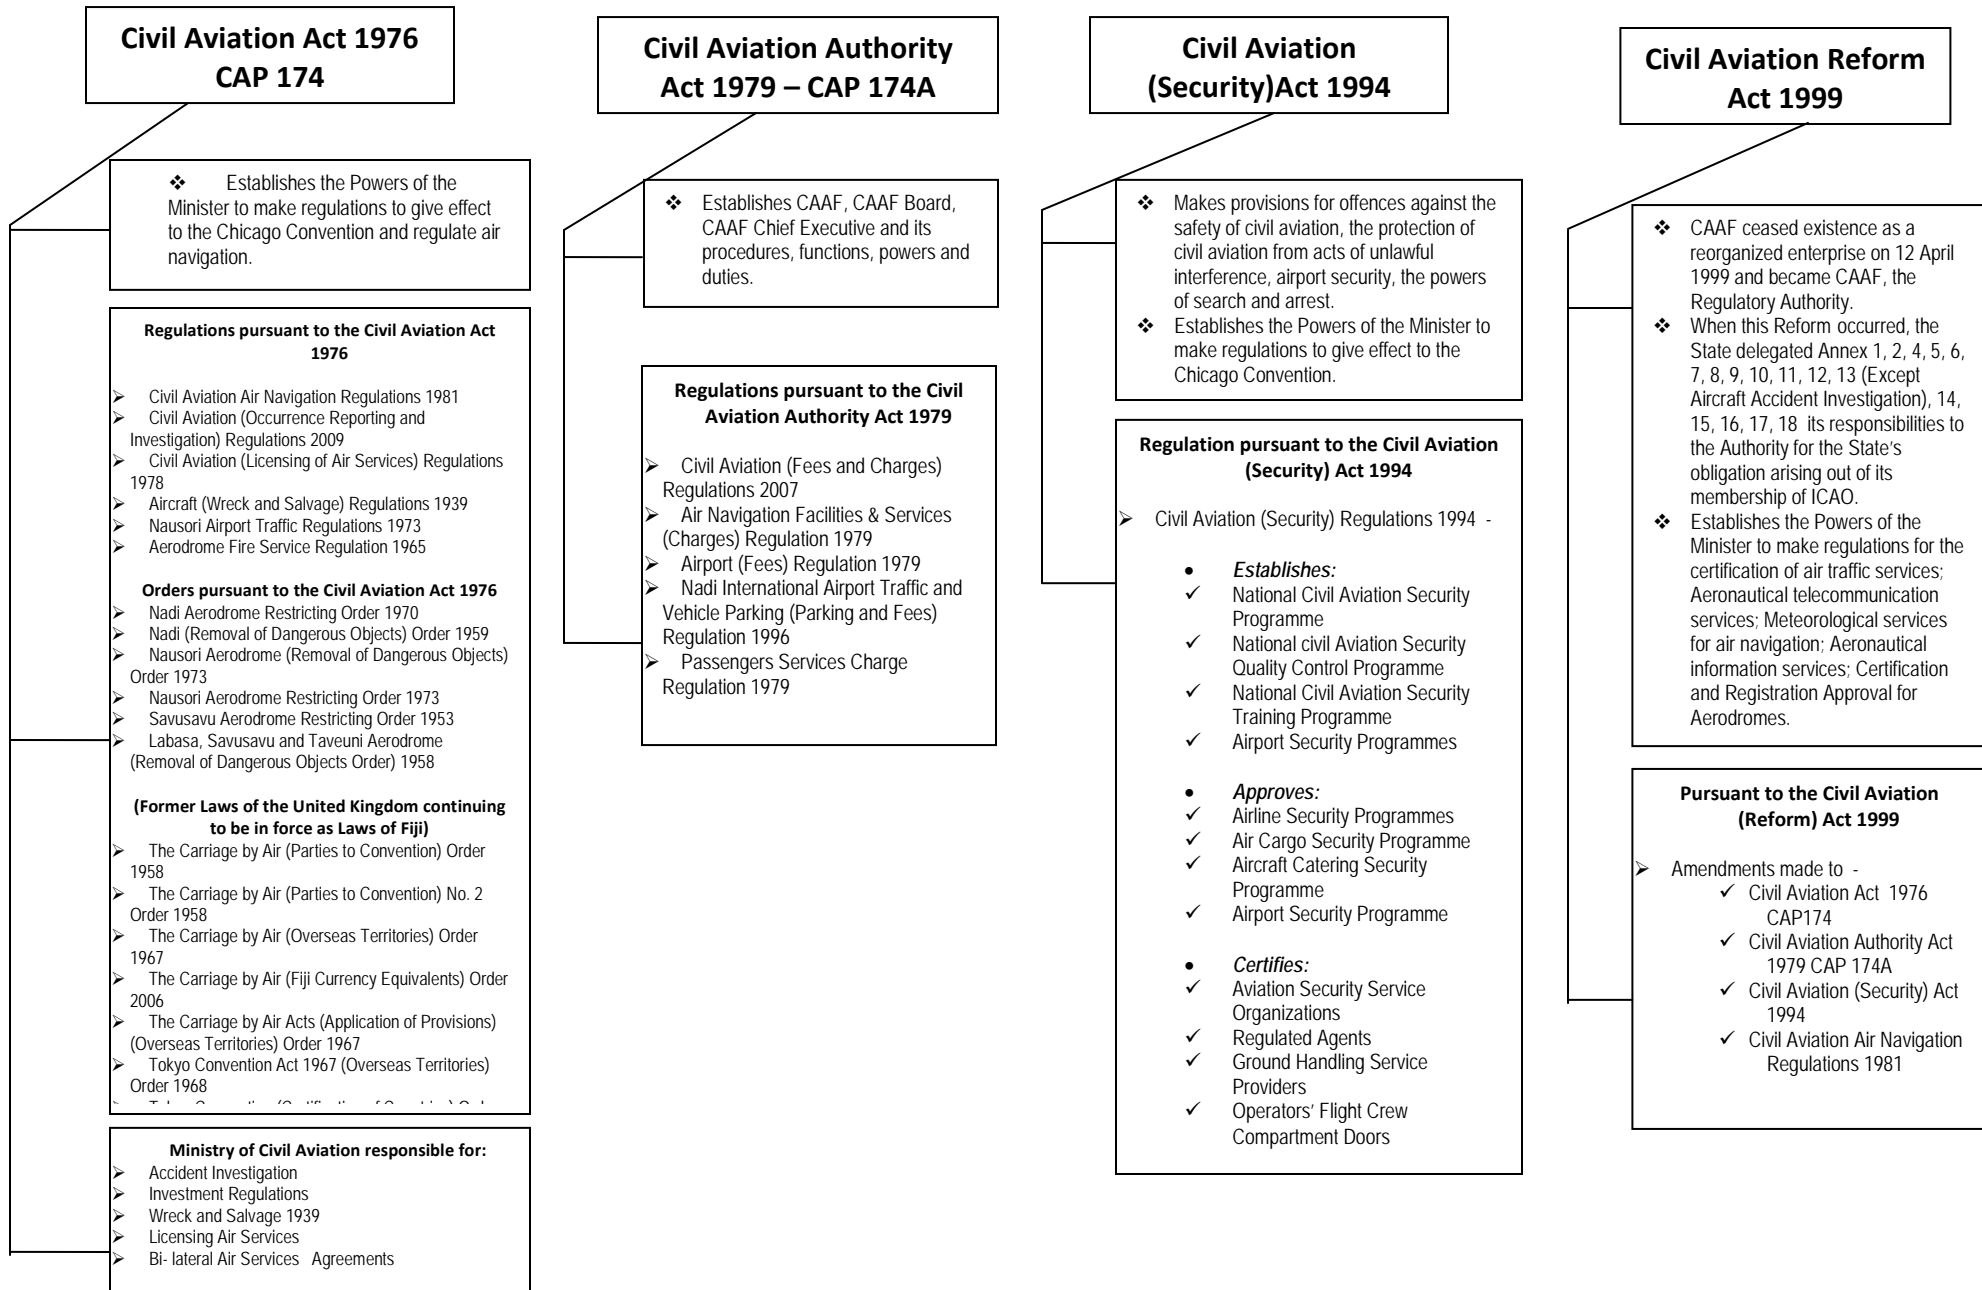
Civil Aviation Act 1976 CAP 174

❖ Establishes the Powers of the Minister to make regulations to give effect to the Chicago Convention and regulate air navigation.

Regulations pursuant to the Civil Aviation Act 1976

➢ Civil Aviation Air Navigation Regulations 1981
➢ Civil Aviation (Occurrence Reporting and Investigation) Regulations 2009
➢ Civil Aviation (Licensing of Air Services) Regulations 1978
➢ Aircraft (Wreck and Salvage) Regulations 1939
➢ Nausori Airport Traffic Regulations 1973
➢ Aerodrome Fire Service Regulation 1965

Orders pursuant to the Civil Aviation Act 1976
➢ Nadi Aerodrome Restricting Order 1970
➢ Nadi (Removal of Dangerous Objects) Order 1959
➢ Nausori Aerodrome (Removal of Dangerous Objects) Order 1973
➢ Nausori Aerodrome Restricting Order 1973
➢ Savusavu Aerodrome Restricting Order 1953
➢ Labasa, Savusavu and Taveuni Aerodrome (Removal of Dangerous Objects Order) 1958

(Former Laws of the United Kingdom continuing to be in force as Laws of Fiji)
➢ The Carriage by Air (Parties to Convention) Order 1958
➢ The Carriage by Air (Parties to Convention) No. 2 Order 1958
➢ The Carriage by Air (Overseas Territories) Order 1967
➢ The Carriage by Air (Fiji Currency Equivalents) Order 2006
➢ The Carriage by Air Acts (Application of Provisions) (Overseas Territories) Order 1967
➢ Tokyo Convention Act 1967 (Overseas Territories) Order 1968
➢ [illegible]

Ministry of Civil Aviation responsible for:
➢ Accident Investigation
➢ Investment Regulations
➢ Wreck and Salvage 1939
➢ Licensing Air Services
➢ Bi- lateral Air Services Agreements

Civil Aviation Authority Act 1979 – CAP 174A

❖ Establishes CAAF, CAAF Board, CAAF Chief Executive and its procedures, functions, powers and duties.

Regulations pursuant to the Civil Aviation Authority Act 1979

➢ Civil Aviation (Fees and Charges) Regulations 2007
➢ Air Navigation Facilities & Services (Charges) Regulation 1979
➢ Airport (Fees) Regulation 1979
➢ Nadi International Airport Traffic and Vehicle Parking (Parking and Fees) Regulation 1996
➢ Passengers Services Charge Regulation 1979

Civil Aviation (Security)Act 1994

❖ Makes provisions for offences against the safety of civil aviation, the protection of civil aviation from acts of unlawful interference, airport security, the powers of search and arrest.
❖ Establishes the Powers of the Minister to make regulations to give effect to the Chicago Convention.

Regulation pursuant to the Civil Aviation (Security) Act 1994

➢ Civil Aviation (Security) Regulations 1994 -

• Establishes:
✓ National Civil Aviation Security Programme
✓ National civil Aviation Security Quality Control Programme
✓ National Civil Aviation Security Training Programme
✓ Airport Security Programmes

• Approves:
✓ Airline Security Programmes
✓ Air Cargo Security Programme
✓ Aircraft Catering Security Programme
✓ Airport Security Programme

• Certifies:
✓ Aviation Security Service Organizations
✓ Regulated Agents
✓ Ground Handling Service Providers
✓ Operators' Flight Crew Compartment Doors

Civil Aviation Reform Act 1999

❖ CAAF ceased existence as a reorganized enterprise on 12 April 1999 and became CAAF, the Regulatory Authority.
❖ When this Reform occurred, the State delegated Annex 1, 2, 4, 5, 6, 7, 8, 9, 10, 11, 12, 13 (Except Aircraft Accident Investigation), 14, 15, 16, 17, 18 its responsibilities to the Authority for the State's obligation arising out of its membership of ICAO.
❖ Establishes the Powers of the Minister to make regulations for the certification of air traffic services; Aeronautical telecommunication services; Meteorological services for air navigation; Aeronautical information services; Certification and Registration Approval for Aerodromes.

Pursuant to the Civil Aviation (Reform) Act 1999

➢ Amendments made to -
✓ Civil Aviation Act 1976 CAP174
✓ Civil Aviation Authority Act 1979 CAP 174A
✓ Civil Aviation (Security) Act 1994
✓ Civil Aviation Air Navigation Regulations 1981